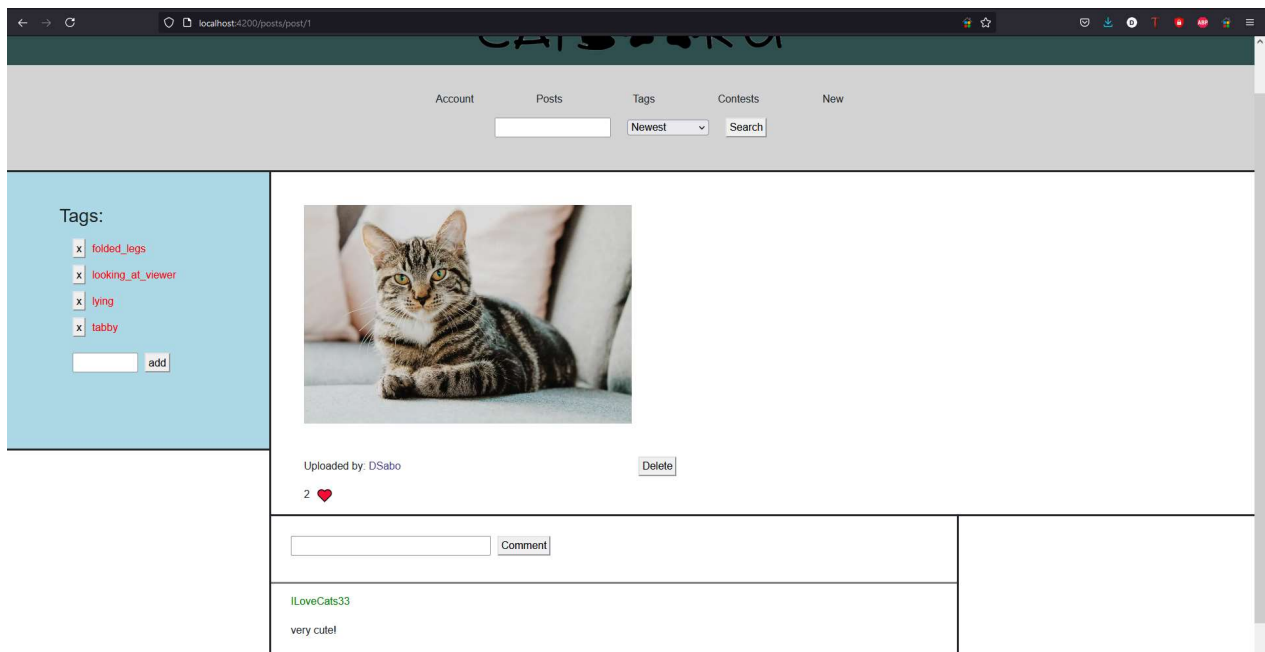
localhost:4200/posts/post/1

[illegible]

Account Posts Tags Contests New

Newest Search

Tags:

x folded_legs
x looking_at_viewer
x lying
x tabby

add

Uploaded by: DSabo

Delete

2

Comment

ILoveCats33

very cute!